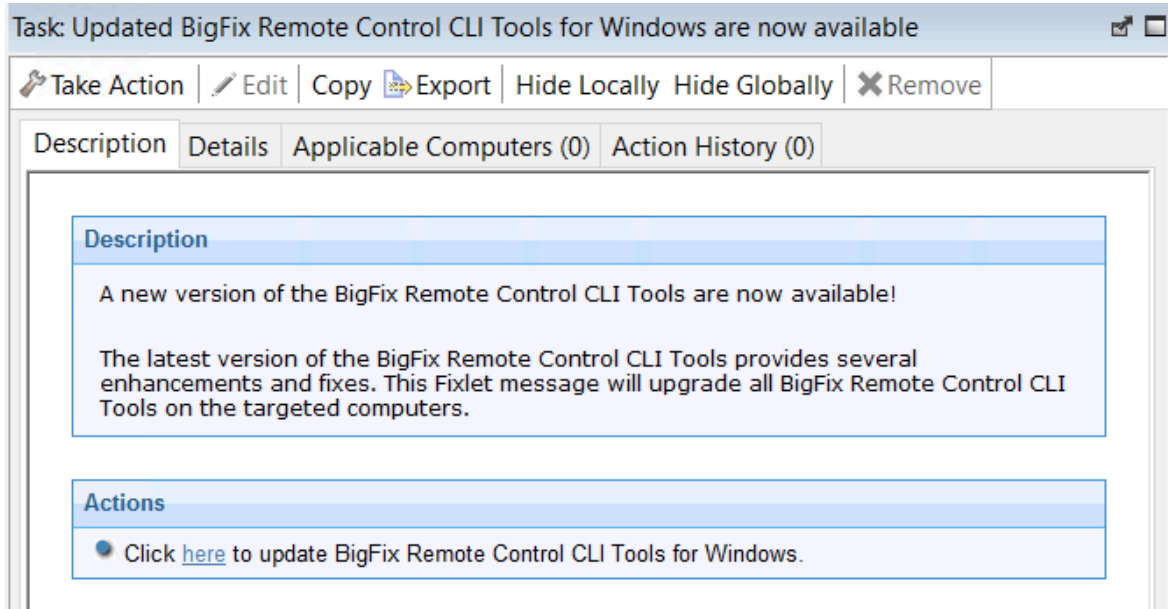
Task: Updated BigFix Remote Control CLI Tools for Windows are now available

Take Action | Edit | Copy | Export | Hide Locally | Hide Globally | Remove

Description | Details | Applicable Computers (0) | Action History (0)

Description

A new version of the BigFix Remote Control CLI Tools are now available!

The latest version of the BigFix Remote Control CLI Tools provides several enhancements and fixes. This Fixlet message will upgrade all BigFix Remote Control CLI Tools on the targeted computers.

Actions

Click here to update BigFix Remote Control CLI Tools for Windows.